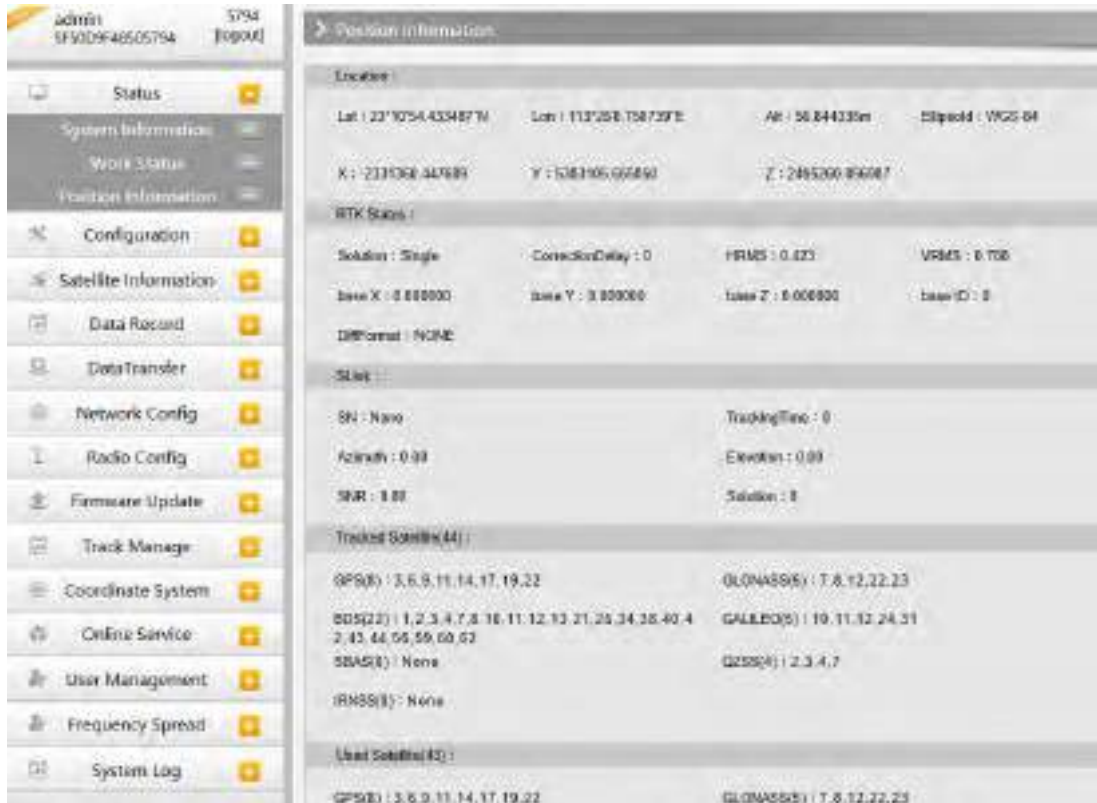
admin
SF50D9F48505794
5794
[logout]

Status
System Information
Work Status
Position Information
Configuration
Satellite Information
Data Record
DataTransfer
Network Config
Radio Config
Firmware Update
Track Manage
Coordinate System
Online Service
User Management
Frequency Spread
System Log

> Position information

Location :

Lat : 23°10'54.433487'N
Lon : 113°26'8.758739'E
Alt : 56.844336m
Ellipsoid : WGS-84

X : 2331360.447689
Y : 5383105.665850
Z : 2495200.856087

RTK Status :

Solution : Single
CorrectionDelay : 0
HRMS : 0.423
VRMS : 0.708

base X : 0.000000
base Y : 0.000000
base Z : 0.000000
base ID : 0

DiffFormat : NONE

SLink :

SN : None
TrackingTime : 0

Azimuth : 0.00
Elevation : 0.00

SNR : 0.00
Solution : 0

Tracked Satellite(44) :

GPS(8) : 3,6,9,11,14,17,19,22
GLONASS(6) : 7,8,12,22,23

BDS(22) : 1,2,3,4,7,8,10,11,12,13,21,26,34,38,40,42,43,44,56,59,60,62
GALILEO(5) : 10,11,12,24,31

SBAS(0) : None
QZSS(4) : 2,3,4,7

IRNSS(0) : None

Used Satellite(43) :

GPS(8) : 3,6,9,11,14,17,19,22
GLONASS(5) : 7,8,12,22,23